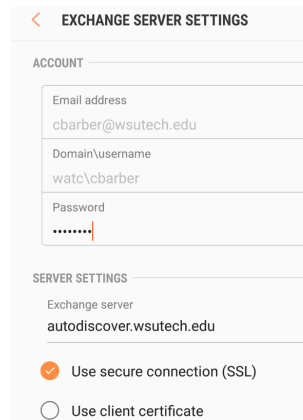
<  EXCHANGE SERVER SETTINGS

ACCOUNT

Email address
cbarber@wsutech.edu

Domain\username
watc\cbarber

Password
••••••••

SERVER SETTINGS

Exchange server
autodiscover.wsutech.edu

Use secure connection (SSL)

Use client certificate